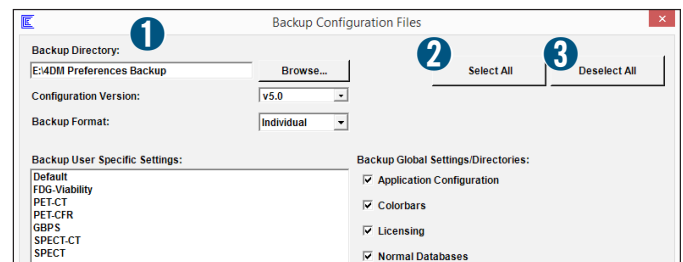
Backup Configuration Files

1
Backup Directory:
E:\4DM Preferences Backup
Browse...

2
Select All

3
Deselect All

Configuration Version:
v5.0

Backup Format:
Individual

Backup User Specific Settings:
Default
FDG-Viability
PET-CT
PET-CFR
GBPS
SPECT-CT
SPECT

Backup Global Settings/Directories:
☑ Application Configuration
☑ Colorbars
☑ Licensing
☑ Normal Databases